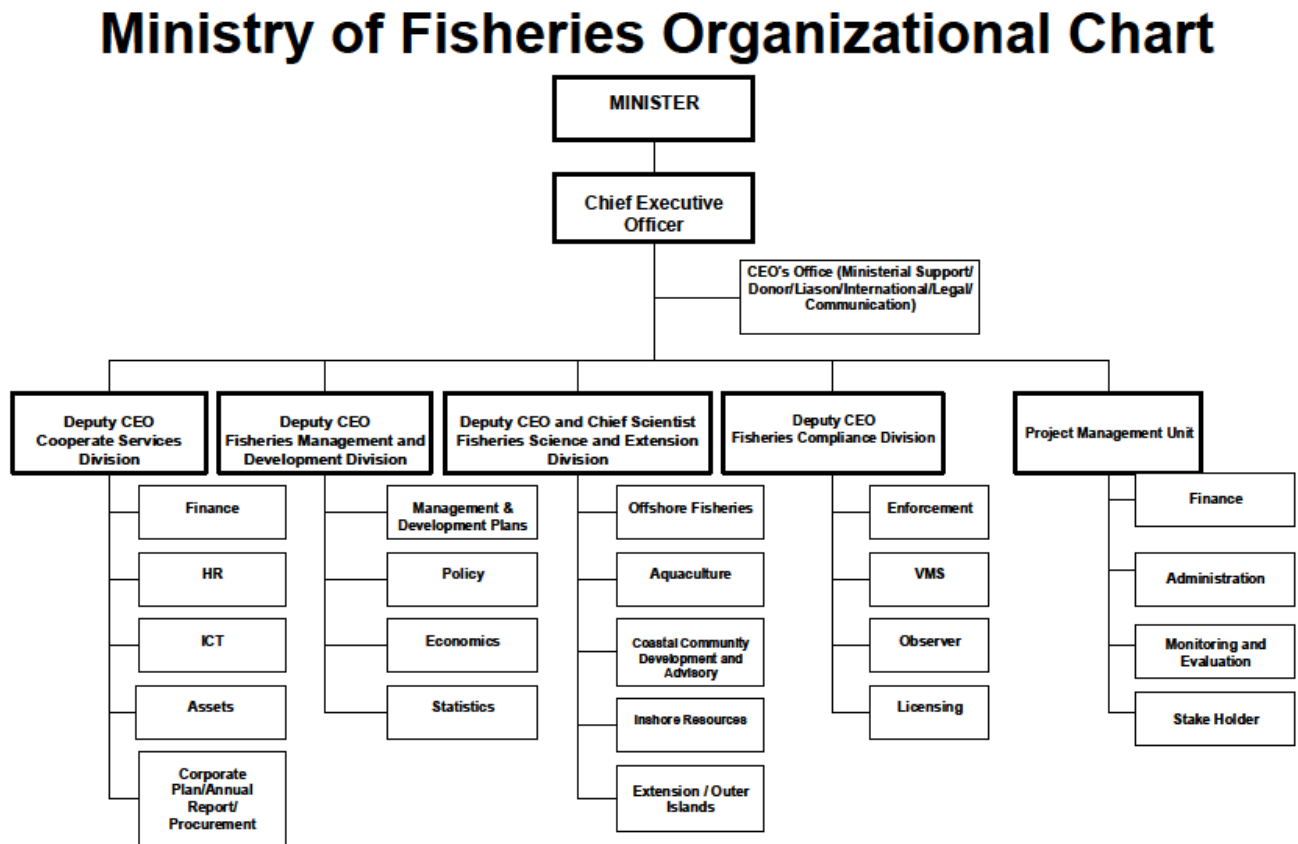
Ministry of Fisheries Organizational Chart

MINISTER

Chief Executive Officer

CEO's Office (Ministerial Support/ Donor/Liason/International/Legal/ Communication)

Deputy CEO Cooperate Services Division

Finance

HR

ICT

Assets

Corporate Plan/Annual Report/ Procurement

Deputy CEO Fisheries Management and Development Division

Management & Development Plans

Policy

Economics

Statistics

Deputy CEO and Chief Scientist Fisheries Science and Extension Division

Offshore Fisheries

Aquaculture

Coastal Communty Development and Advisory

Inshore Resources

Extension / Outer Islands

Deputy CEO Fisheries Compliance Division

Enforcement

VMS

Observer

Licensing

Project Management Unit

Finance

Administration

Monitoring and Evaluation

Stake Holder